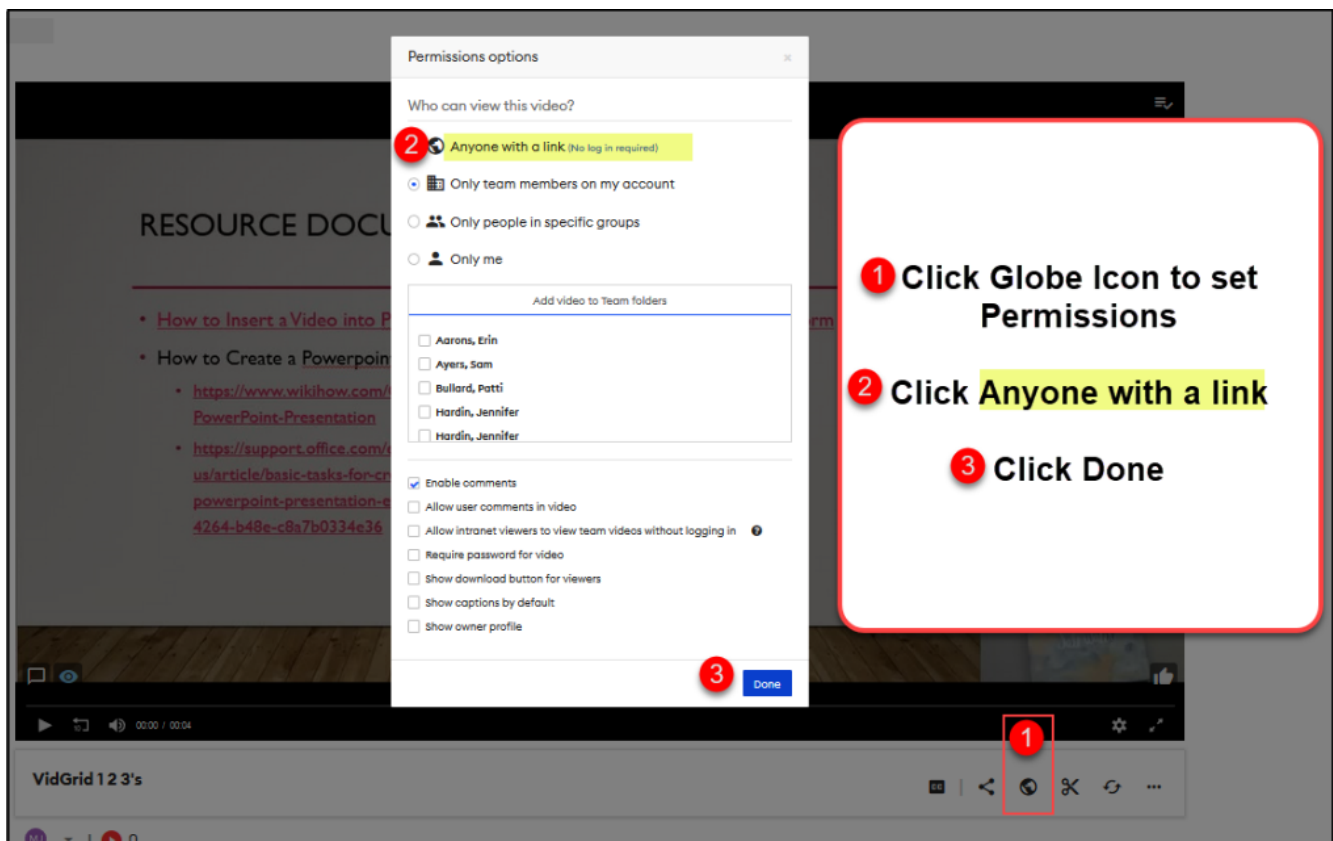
Permissions options

×

Who can view this video?

2 Anyone with a link (No log in required)

Only team members on my account

Only people in specific groups

Only me

Add video to Team folders

Aarons, Erin

Ayers, Sam

Bullard, Patti

Hardin, Jennifer

Hardin, Jennifer

Enable comments

Allow user comments in video

Allow intranet viewers to view team videos without logging in

Require password for video

Show download button for viewers

Show captions by default

Show owner profile

3 Done

RESOURCE DOCU

How to Insert a Video into P

How to Create a Powerpoin

https://www.wikihow.com/ PowerPoint-Presentation

https://support.office.com/ us/article/basic-tasks-for-cr powerpoint-presentation-e 4264-b48e-c8a7b0334e36

00:00 / 00:04

1 Click Globe Icon to set Permissions

2 Click Anyone with a link

3 Click Done

1

VidGrid 1 2 3's

CC

0